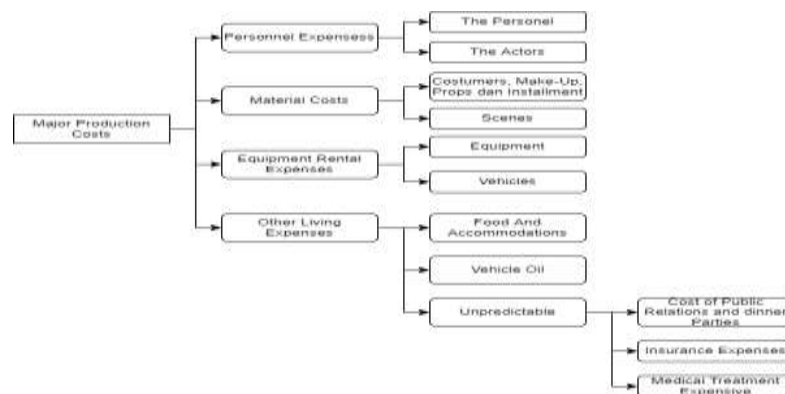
Major Production Costs

Personnel Expenses

The Personel

The Actors

Material Costs

Costumers, Make-Up, Props dan installment

Scenes

Equipment Rental Expenses

Equipment

Vehicles

Other Living Expenses

Food And Accommodations

Vehicle Oil

Unpredictable

Cost of Public Relations and dinner Parties

Insurance Expenses

Medical Treatment Expensive